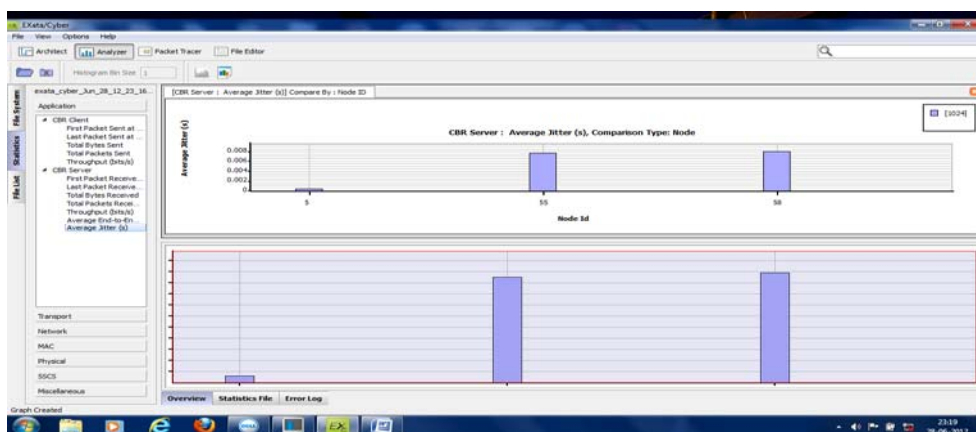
EXata/Cyber
File View Options Help
Architect Analyzer Packet Tracer File Editor
Histogram Bin Size 1
File System Statistics File List
exata_cyber_Jun_28_12_23_16...
Application
CBR Client
First Packet Sent at ...
Last Packet Sent at ...
Total Bytes Sent
Total Packets Sent
Throughput (bits/s)
CBR Server
First Packet Receive...
Last Packet Receive...
Total Bytes Received
Total Packets Recei...
Throughput (bits/s)
Average End-to-En...
Average Jitter (s)
Transport
Network
MAC
Physical
SSCS
Miscellaneous
[CBR Server : Average Jitter (s)] Compare By : Node ID
CBR Server : Average Jitter (s), Comparison Type: Node
Average Jitter (s)
0.008
0.006
0.004
0.002
0
5
55
58
Node Id
[1024]
Overview Statistics File Error Log
Graph Created
23:19
28-06-2012